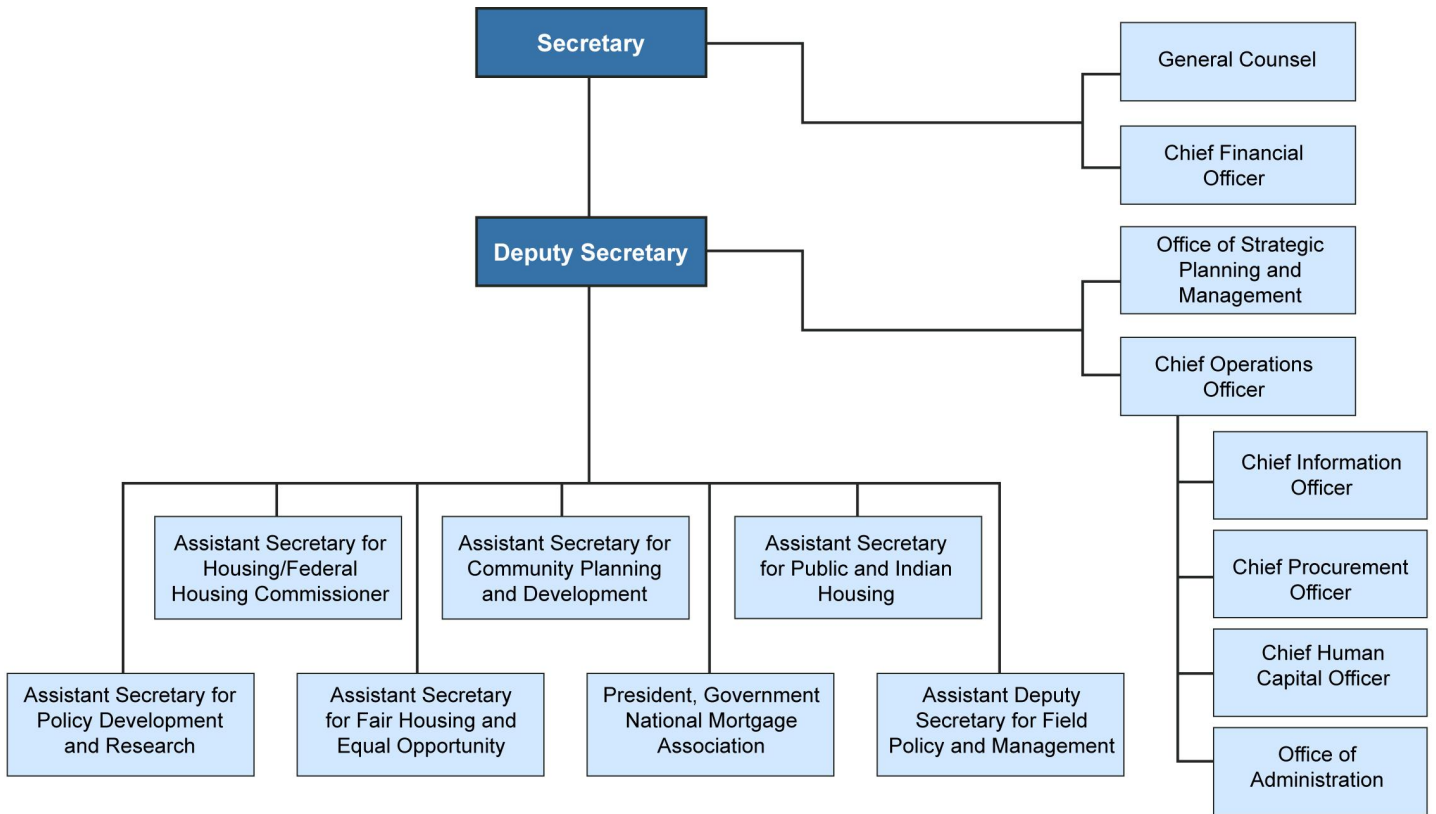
Secretary

General Counsel

Chief Financial Officer

Deputy Secretary

Office of Strategic Planning and Management

Chief Operations Officer

Chief Information Officer

Chief Procurement Officer

Chief Human Capital Officer

Office of Administration

Assistant Secretary for Housing/Federal Housing Commissioner

Assistant Secretary for Community Planning and Development

Assistant Secretary for Public and Indian Housing

Assistant Secretary for Policy Development and Research

Assistant Secretary for Fair Housing and Equal Opportunity

President, Government National Mortgage Association

Assistant Deputy Secretary for Field Policy and Management